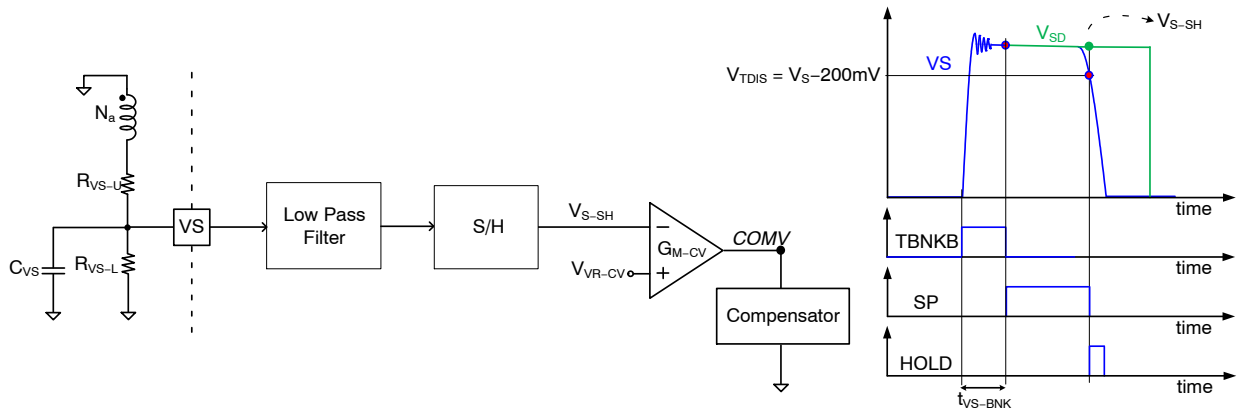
$N_a$

$R_{VS-U}$

$C_{VS}$

$R_{VS-L}$

VS

Low Pass Filter

S/H

$V_{S-SH}$

−

$G_{M-CV}$

+

$V_{VR-CV}$

COMV

Compensator

$V_{S-SH}$

$V_{SD}$

$V_{TDIS} = V_S - 200mV$

VS

time

TBNKB

time

SP

time

HOLD

time

$t_{VS-BNK}$